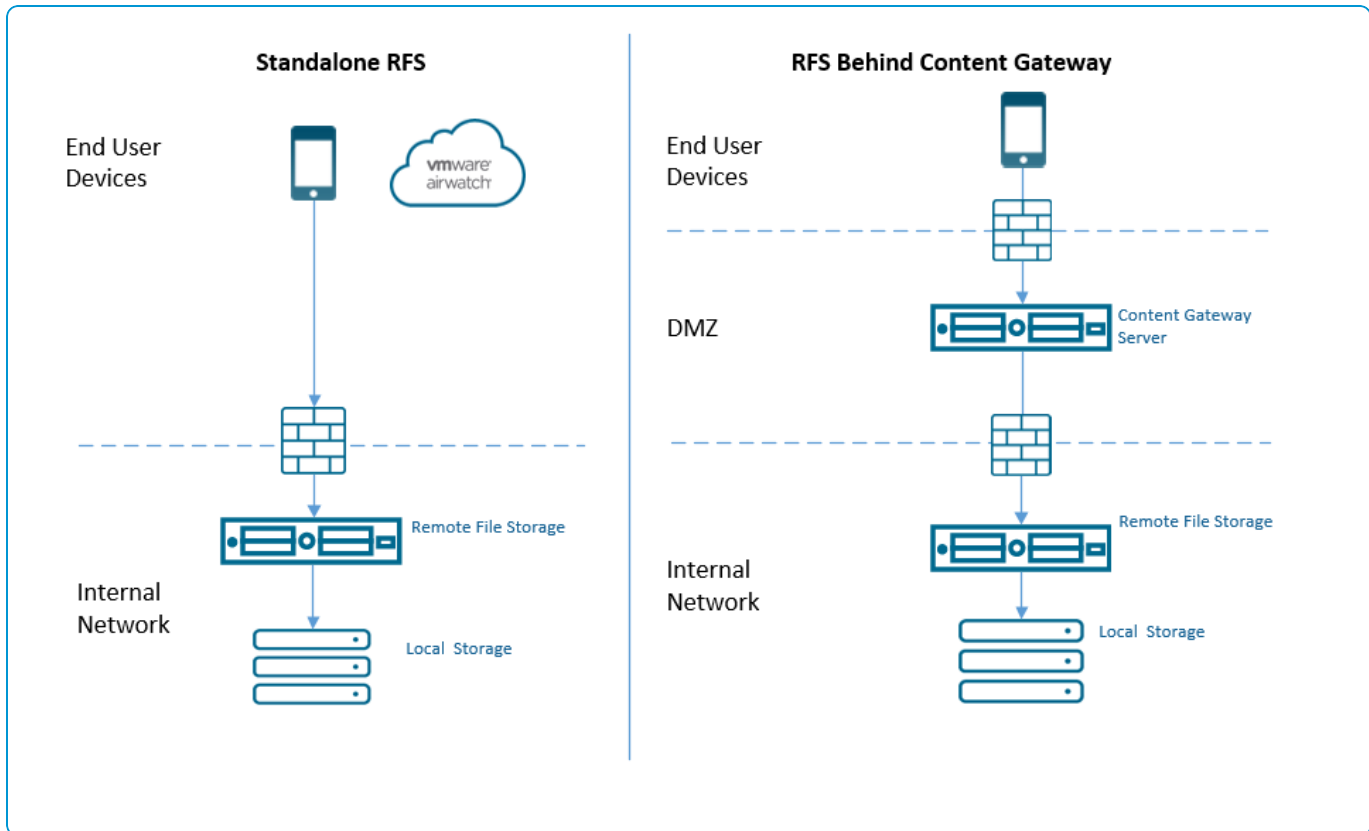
Standalone RFS

End User Devices

vmware airwatch

Remote File Storage

Internal Network

Local Storage

RFS Behind Content Gateway

End User Devices

DMZ

Content Gateway Server

Remote File Storage

Internal Network

Local Storage